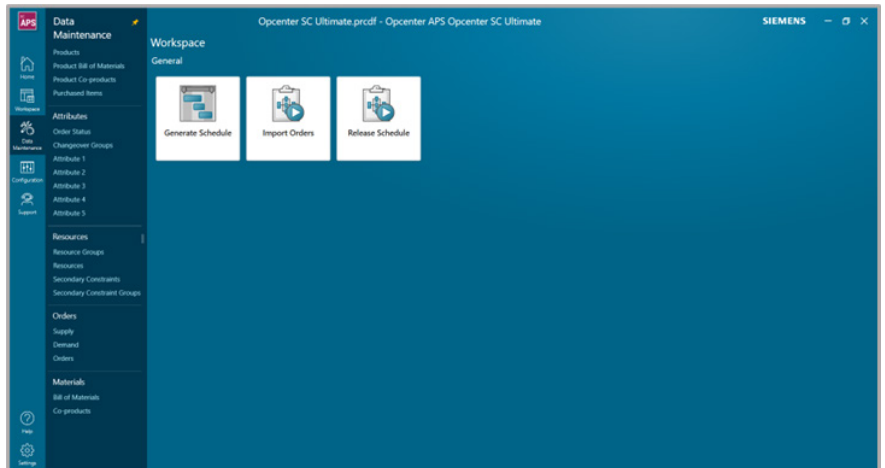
APS

Home

Workspace

Data Maintenance

Configuration

Support

Help

Settings

Data Maintenance

Products
Product Bill of Materials
Product Co-products
Purchased Items

Attributes
Order Status
Changeover Groups
Attribute 1
Attribute 2
Attribute 3
Attribute 4
Attribute 5

Resources
Resource Groups
Resources
Secondary Constraints
Secondary Constraint Groups

Orders
Supply
Demand
Orders

Materials
Bill of Materials
Co-products

Opcenter SC Ultimate.prcdf - Opcenter APS Opcenter SC Ultimate

SIEMENS

Workspace

General

Generate Schedule

Import Orders

Release Schedule